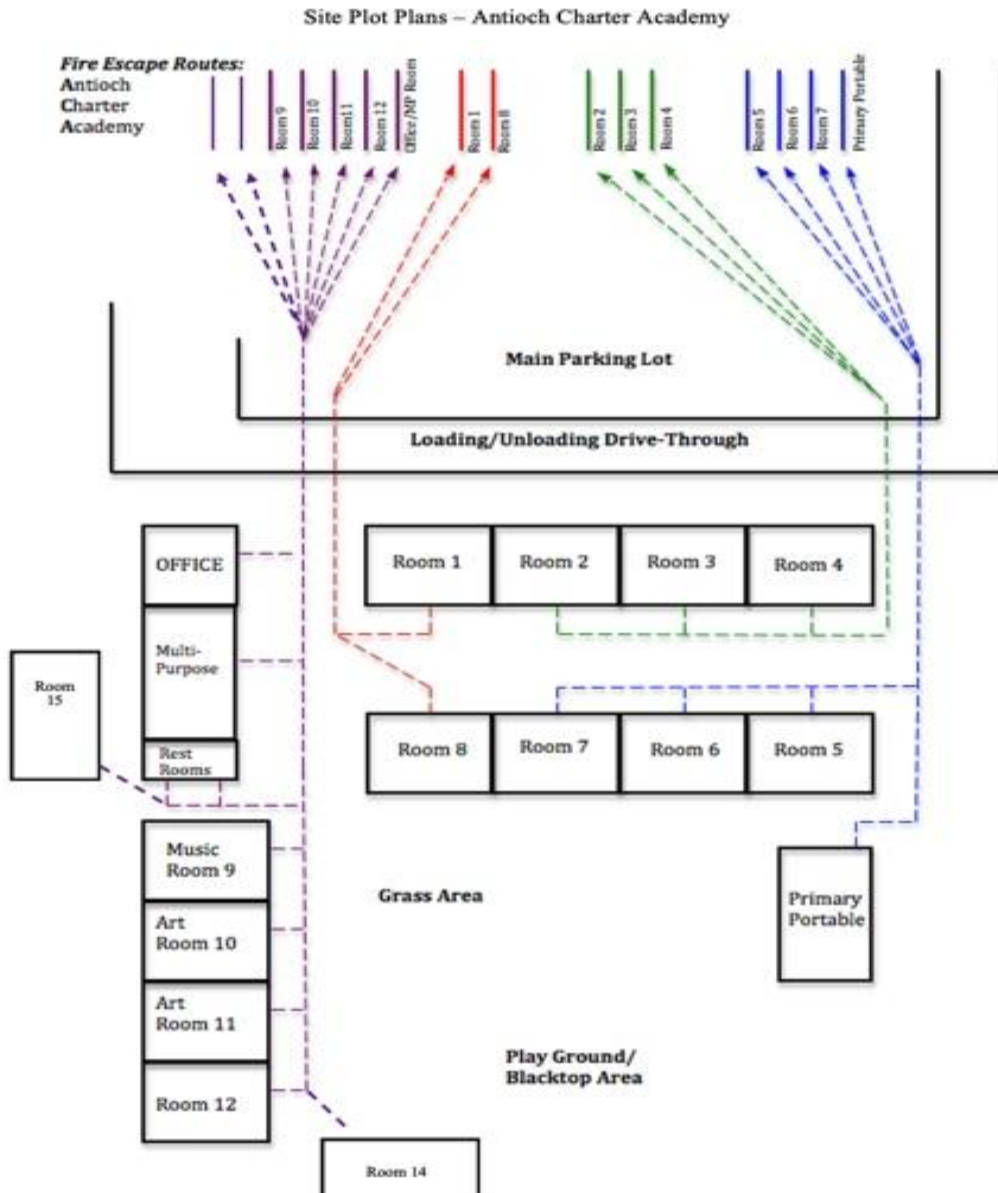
Site Plot Plans – Antioch Charter Academy

Fire Escape Routes:
Antioch
Charter
Academy

Room 9
Room 10
Room11
Room 12
Office/MP Room
Room 1
Room 8
Room 2
Room 3
Room 4
Room 5
Room 6
Room 7
Primary Portable

Main Parking Lot

Loading/Unloading Drive-Through

OFFICE
Room 1
Room 2
Room 3
Room 4

Multi-Purpose

Room 15

Rest Rooms

Room 8
Room 7
Room 6
Room 5

Music Room 9

Grass Area

Primary Portable

Art Room 10

Art Room 11

Play Ground/ Blacktop Area

Room 12

Room 14